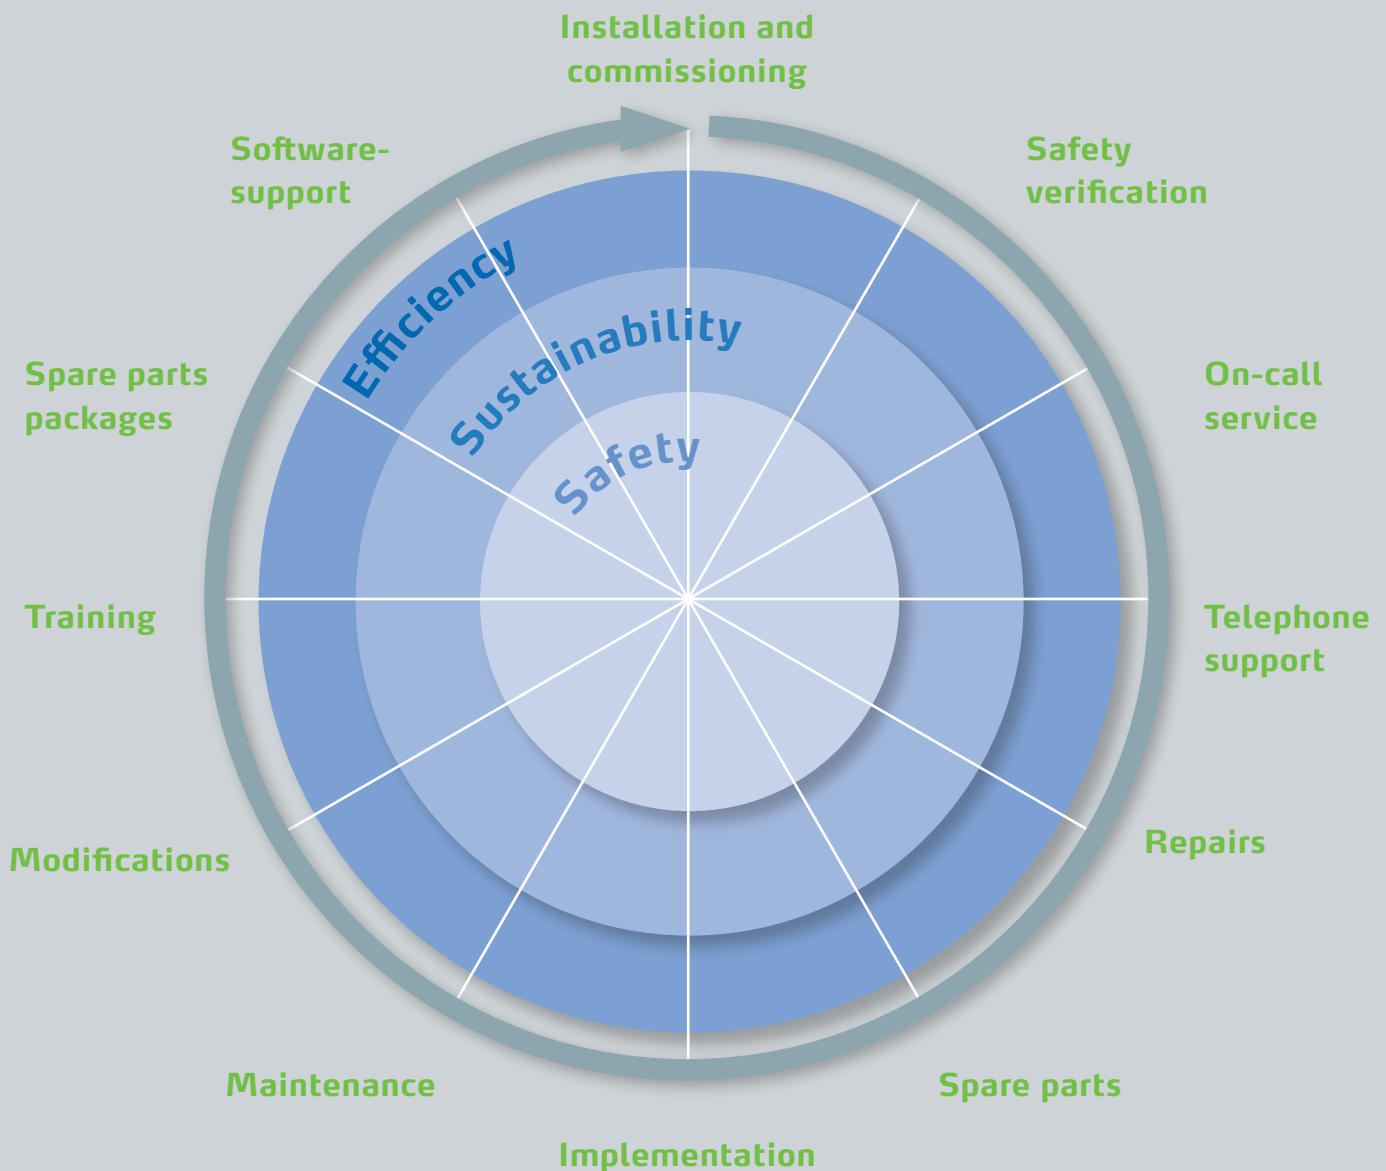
Installation and commissioning

Software-support

Safety verification

Efficiency

Sustainability

Safety

Spare parts packages

On-call service

Training

Telephone support

Modifications

Repairs

Maintenance

Spare parts

Implementation